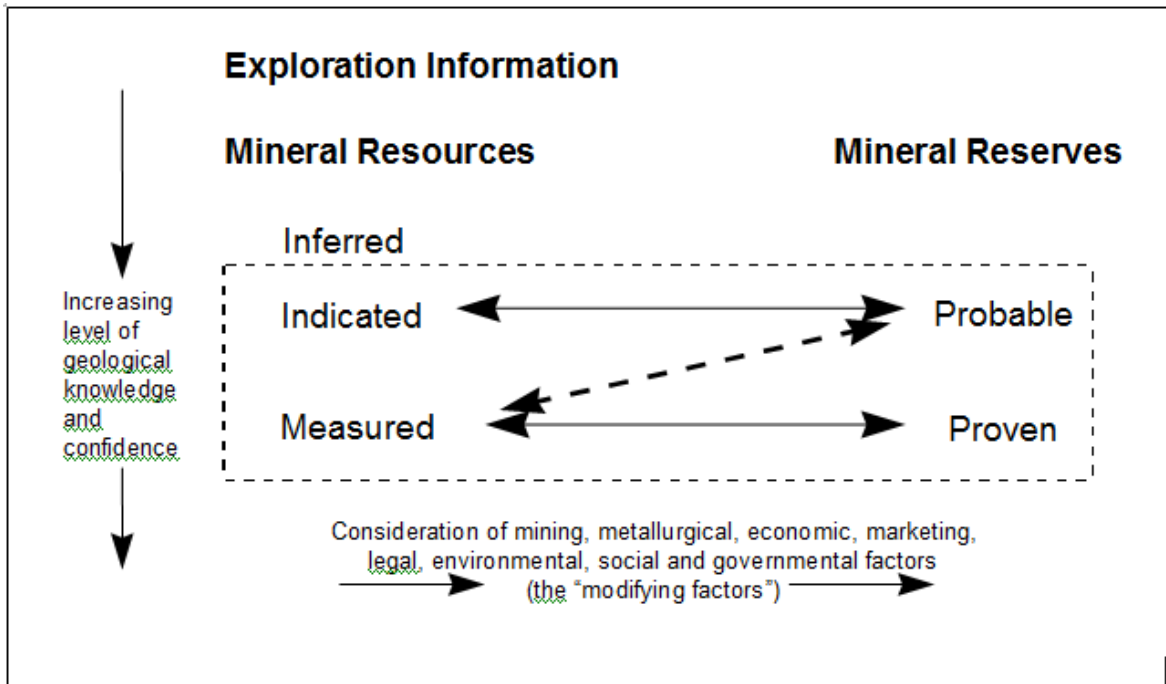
Exploration Information

Mineral Resources

Mineral Reserves

Inferred

Increasing level of geological knowledge and confidence

Indicated

Probable

Measured

Proven

Consideration of mining, metallurgical, economic, marketing, legal, environmental, social and governmental factors (the "modifying factors")